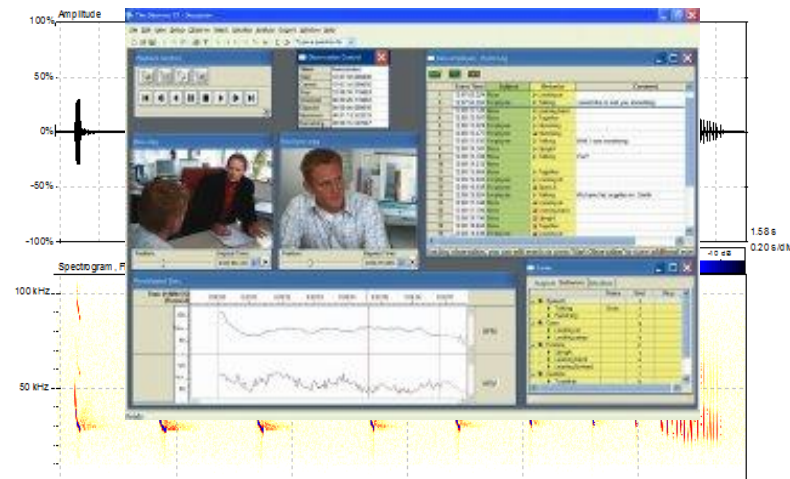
100%
Amplitude
50%
0%
-50%
-100%
1.58 s
0.20 s/div
-10 dB
Spectrogram, F
100 kHz
50 kHz

The Observer XT - Designer
File Edit View Setup Observe Select Visualize Analyze Export Window Help
Playback control
Observation Control
Observation - Working
Subject
Behavior
Comment
Event Time
Employee
Boss
Talking
Listening
Together
Want this is not you doesn't
Well I was wondering
Fuel
We have the together on. Smile
Position
Playback time
Position
Playback time
Physiological Dat...
BPM
HRV
Codes
Subject
Behaviors
Modifiers
Speech
Talking
Laughing
Gaze
Looking at
Posture
Upright
Leaning back
Leaning forward
Gesture
Together
Ready